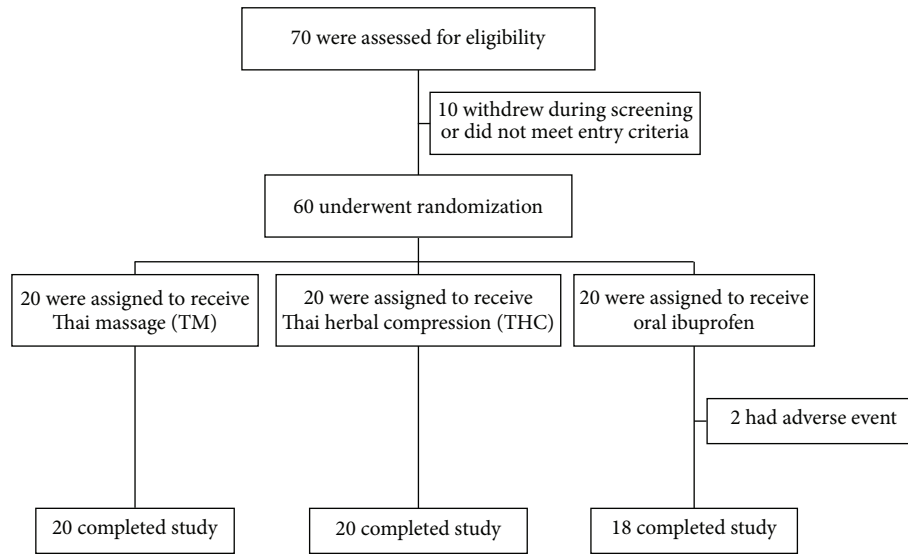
70 were assessed for eligibility

10 withdrew during screening or did not meet entry criteria

60 underwent randomization

20 were assigned to receive Thai massage (TM)

20 were assigned to receive Thai herbal compression (THC)

20 were assigned to receive oral ibuprofen

2 had adverse event

20 completed study

20 completed study

18 completed study